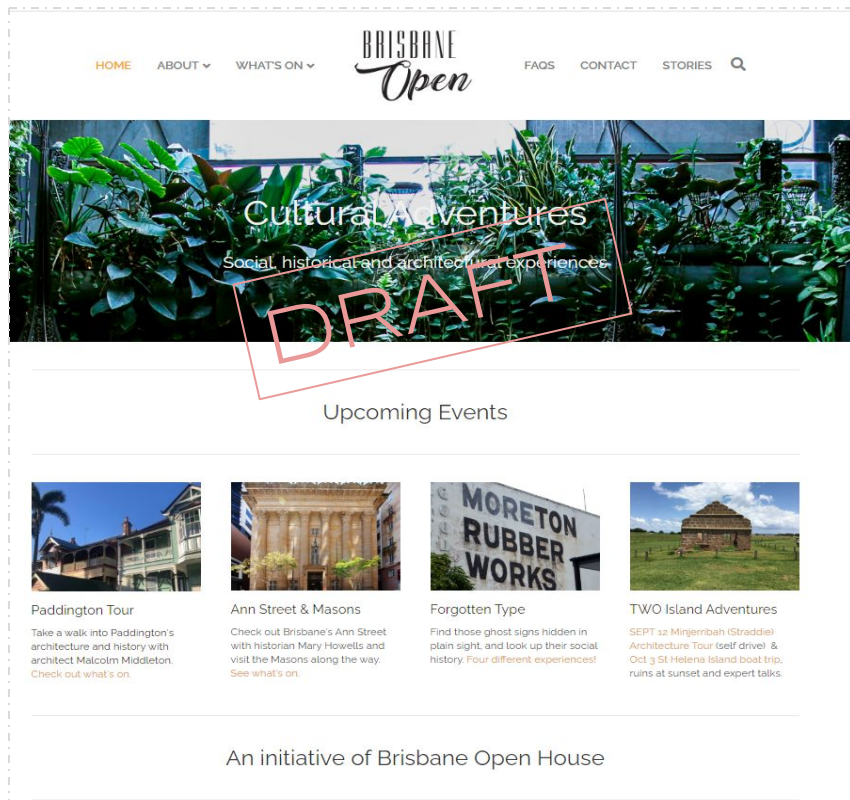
HOME ABOUT ⌄ WHAT'S ON ⌄ BRISBANE Open FAQS CONTACT STORIES

Cultural Adventures

Social, historical and architectural experiences

DRAFT

Upcoming Events

MORETON RUBBER WORKS

Paddington Tour

Take a walk into Paddington's architecture and history with architect Malcolm Middleton. Check out what's on.

Ann Street & Masons

Check out Brisbane's Ann Street with historian Mary Howells and visit the Masons along the way. See what's on.

Forgotten Type

Find those ghost signs hidden in plain sight, and look up their social history. Four different experiences!

TWO Island Adventures

SEPT 12 Minjerribah (Straddie) Architecture Tour (self drive) & Oct 3 St Helena Island boat trip, ruins at sunset and expert talks.

An initiative of Brisbane Open House